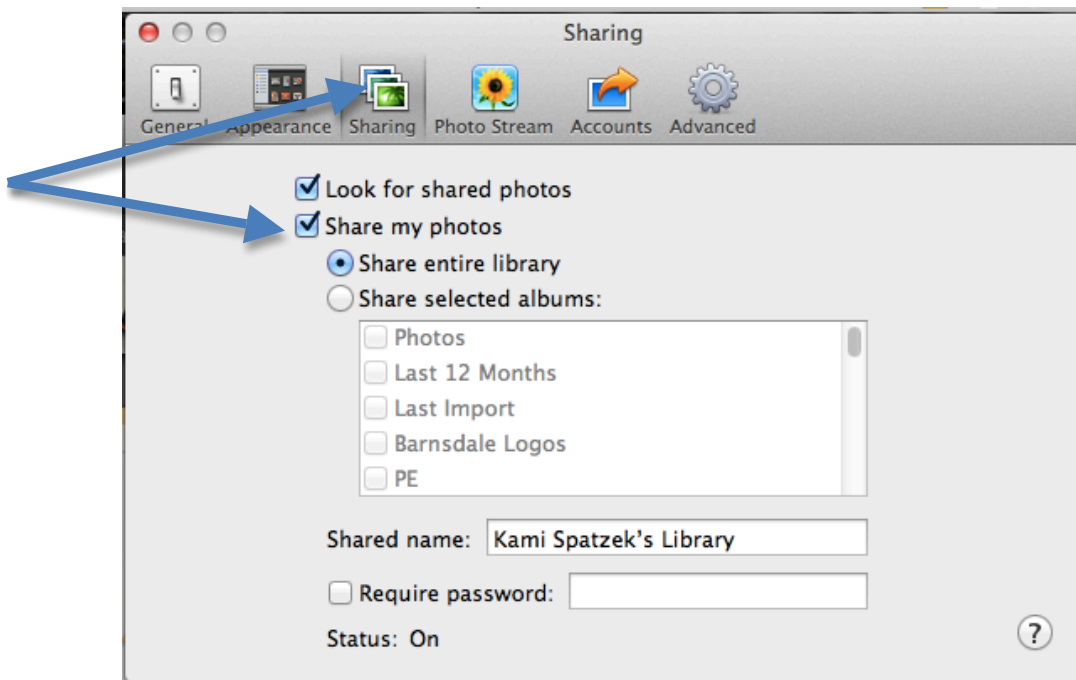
Sharing

General Appearance Sharing Photo Stream Accounts Advanced

Look for shared photos
Share my photos
Share entire library
Share selected albums:
Photos
Last 12 Months
Last Import
Barnsdale Logos
PE

Shared name: Kami Spatzek's Library

Require password:

Status: On

?